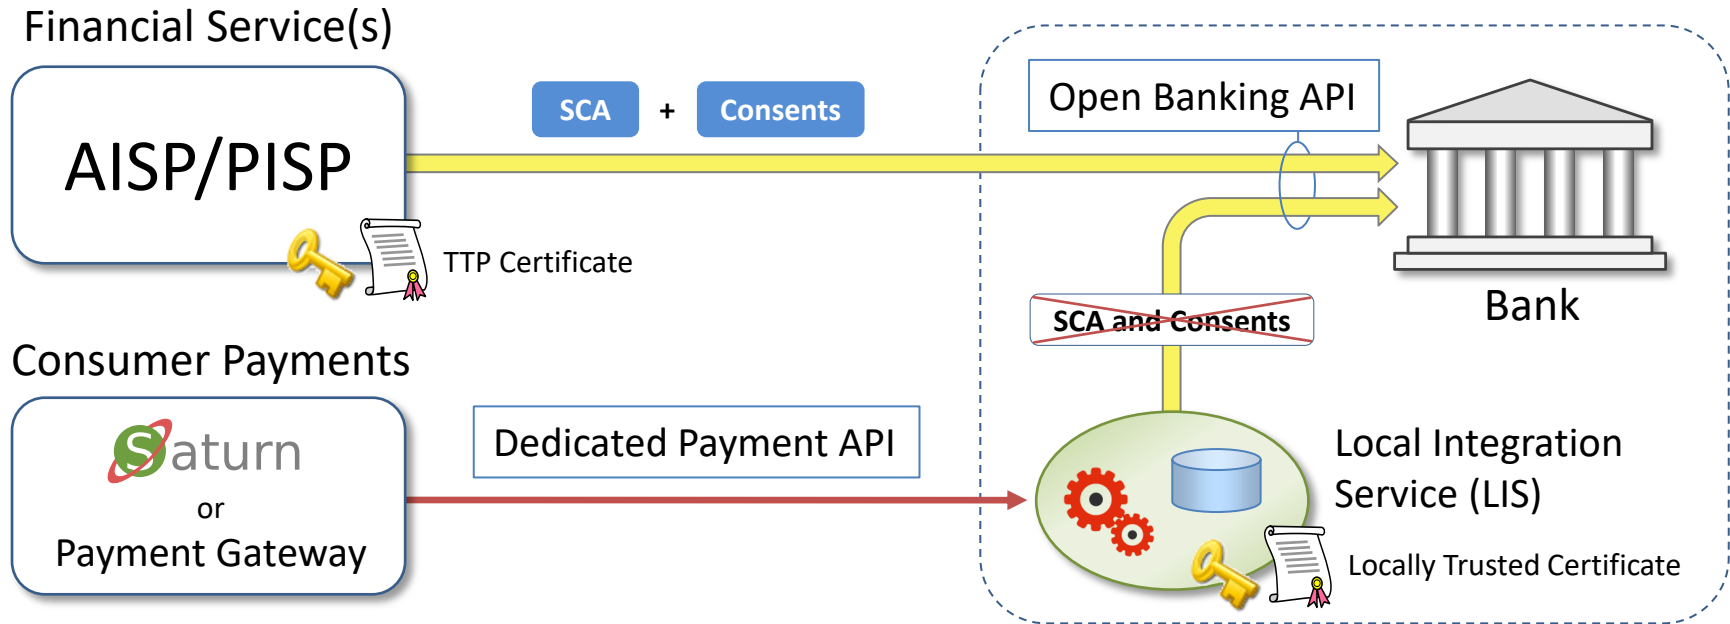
Financial Service(s)

AISP/PISP

SCA + Consents

TTP Certificate

Open Banking API

Bank

SCA and Consents

Consumer Payments

Saturn

or

Payment Gateway

Dedicated Payment API

Local Integration Service (LIS)

Locally Trusted Certificate